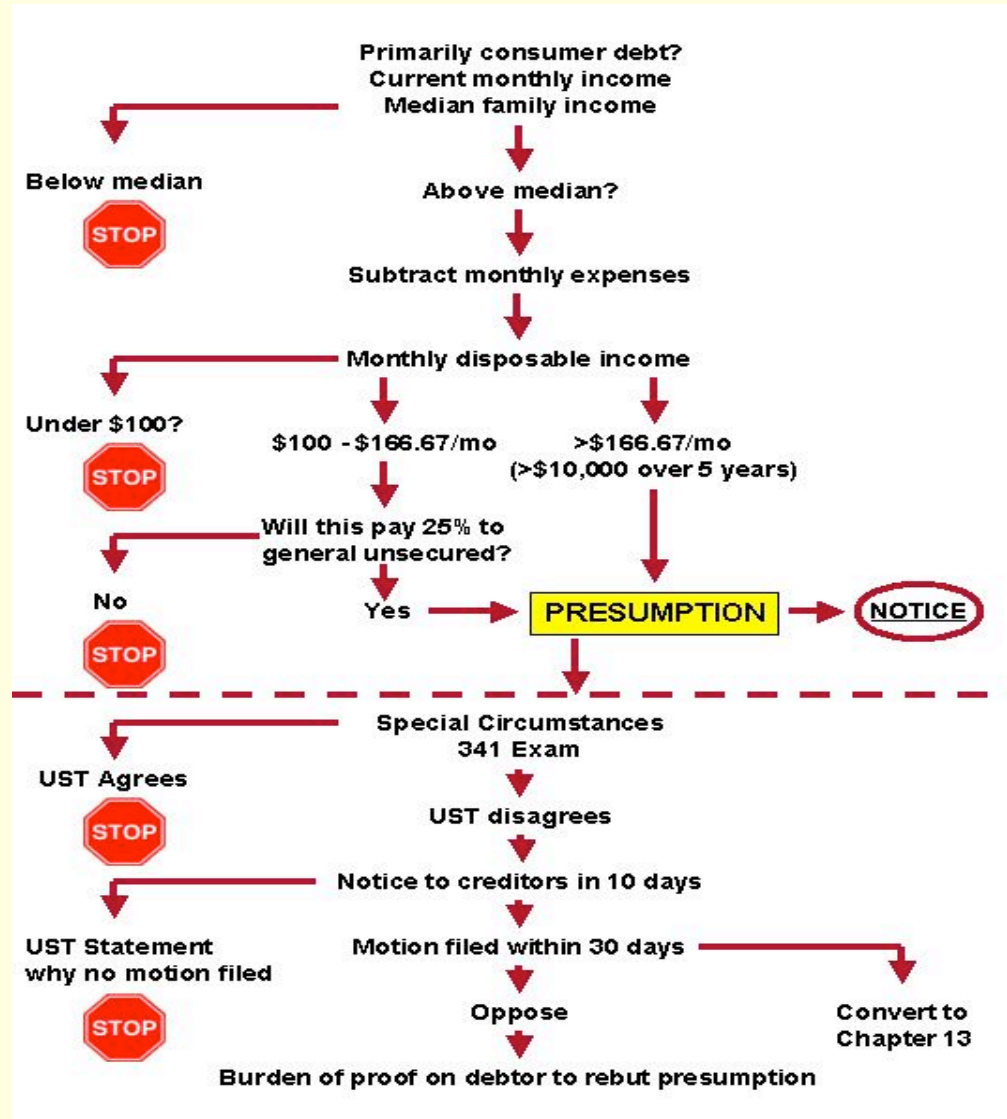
Primarily consumer debt?
Current monthly income
Median family income

Below median

STOP

Above median?

Subtract monthly expenses

Monthly disposable income

Under $100?

STOP

$100 - $166.67/mo

>$166.67/mo
(>$10,000 over 5 years)

Will this pay 25% to general unsecured?

No

STOP

Yes

PRESUMPTION

NOTICE

Special Circumstances
341 Exam

UST Agrees

STOP

UST disagrees

Notice to creditors in 10 days

UST Statement why no motion filed

STOP

Motion filed within 30 days

Oppose

Convert to Chapter 13

Burden of proof on debtor to rebut presumption